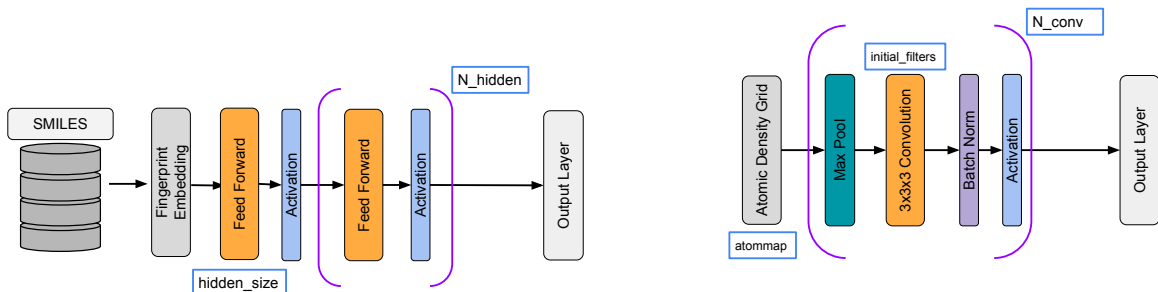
SMILES

Fingerprint Embedding

Feed Forward

Activation

Feed Forward

Activation

N_hidden

Output Layer

hidden_size

Atomic Density Grid

atommap

N_conv

initial_filters

Max Pool

3x3x3 Convolution

Batch Norm

Activation

Output Layer